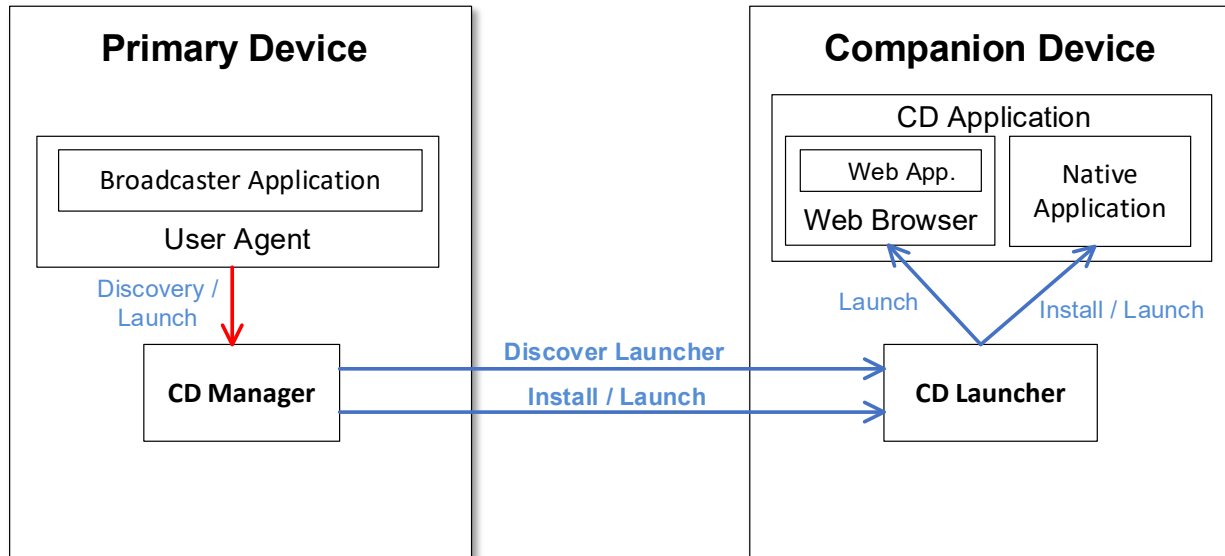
Primary Device

Broadcaster Application

User Agent

Discovery / Launch

CD Manager

Discover Launcher

Install / Launch

Companion Device

CD Application

Web App.

Web Browser

Native Application

Launch

Install / Launch

CD Launcher